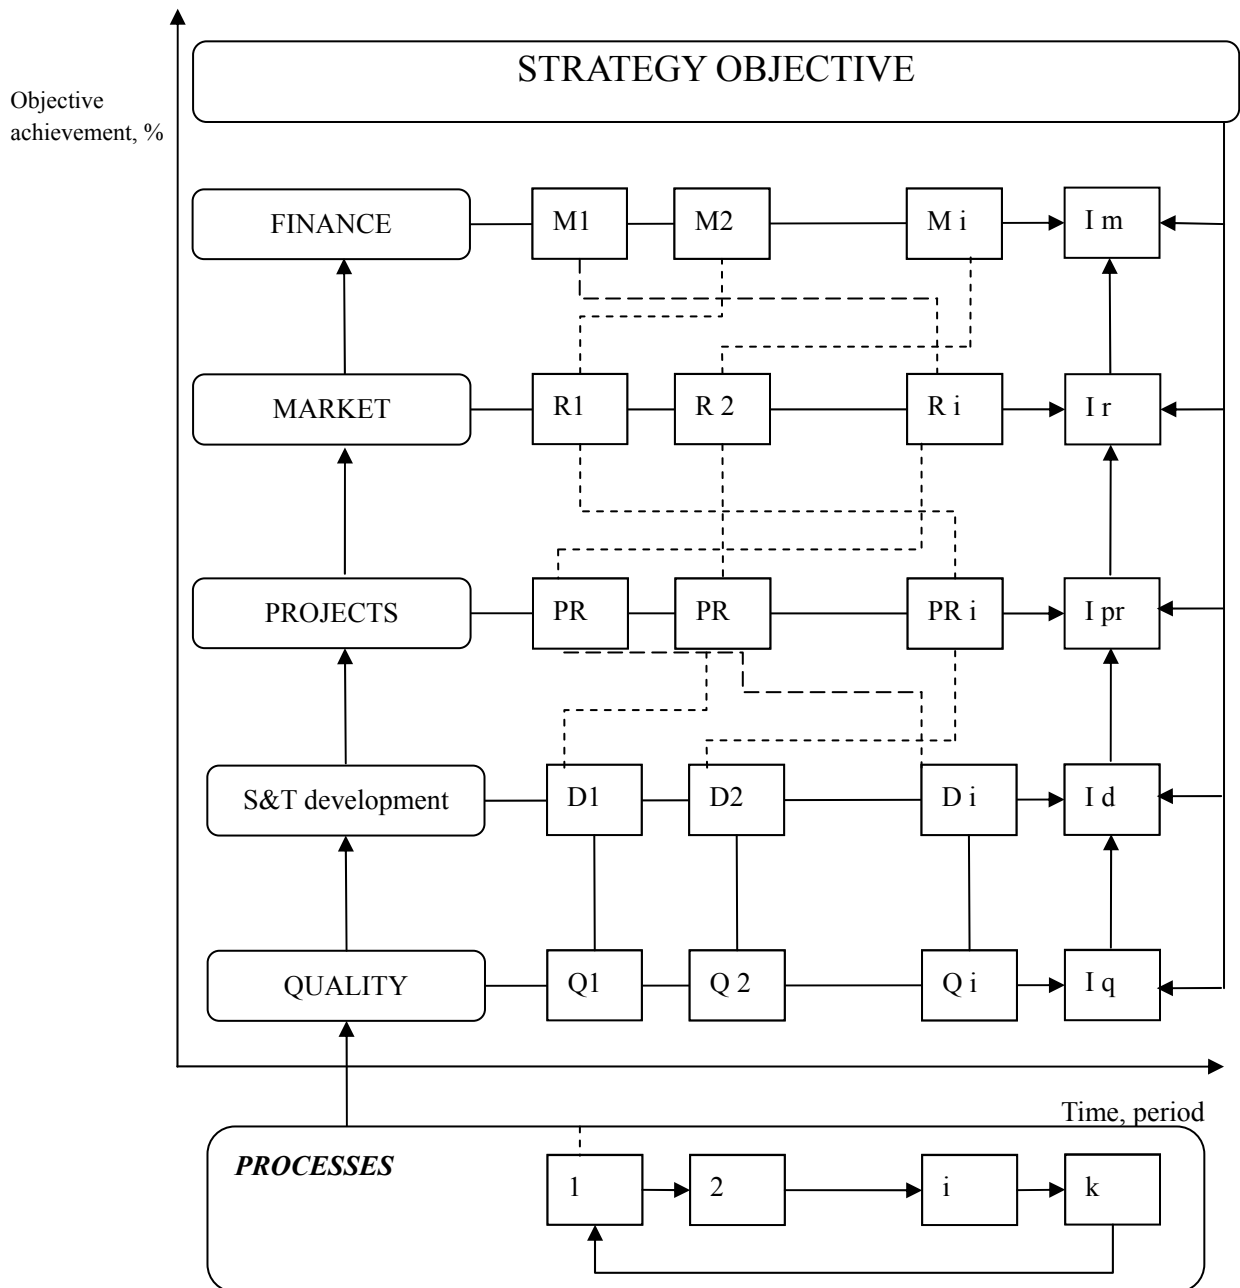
STRATEGY OBJECTIVE

Objective achievement, %

FINANCE

M1

M2

M i

I m

MARKET

R1

R 2

R i

I r

PROJECTS

PR

PR

PR i

I pr

S&T development

D1

D2

D i

I d

QUALITY

Q1

Q 2

Q i

I q

Time, period

PROCESSES

1

2

i

k